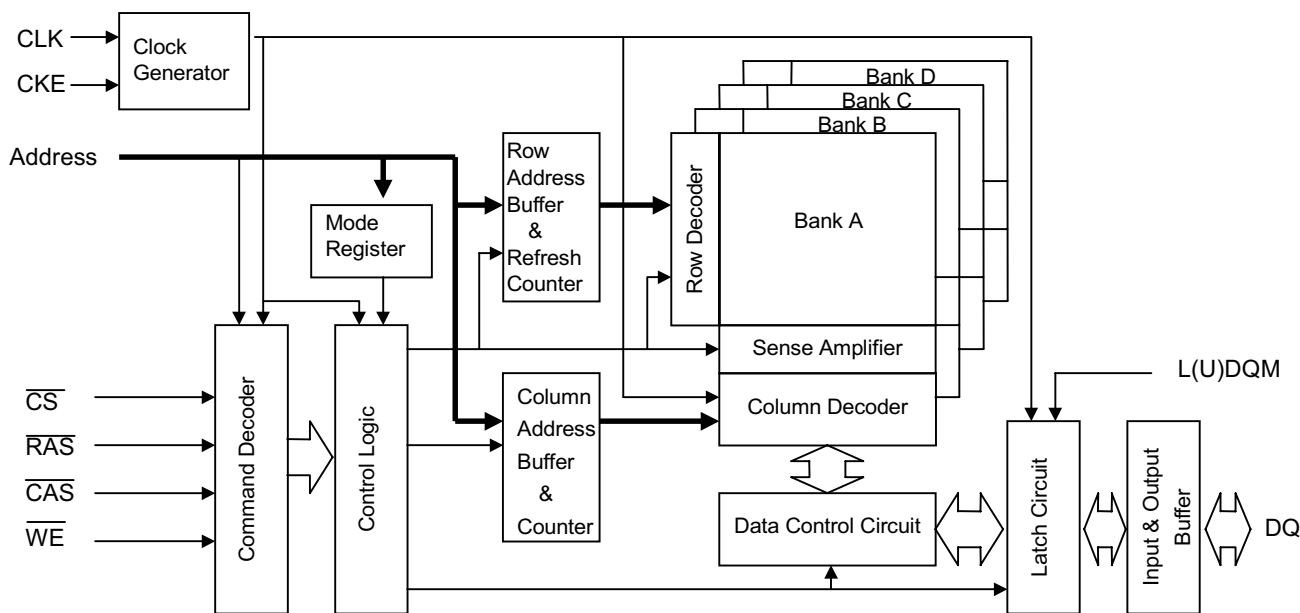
CLK
CKE
Clock Generator
Address
Mode Register
Row Address Buffer & Refresh Counter
Bank D
Bank C
Bank B
Row Decoder
Bank A
Sense Amplifier
Column Decoder
L(U)DQM
$\overline{CS}$
$\overline{RAS}$
$\overline{CAS}$
$\overline{WE}$
Command Decoder
Control Logic
Column Address Buffer & Counter
Data Control Circuit
Latch Circuit
Input & Output Buffer
DQ